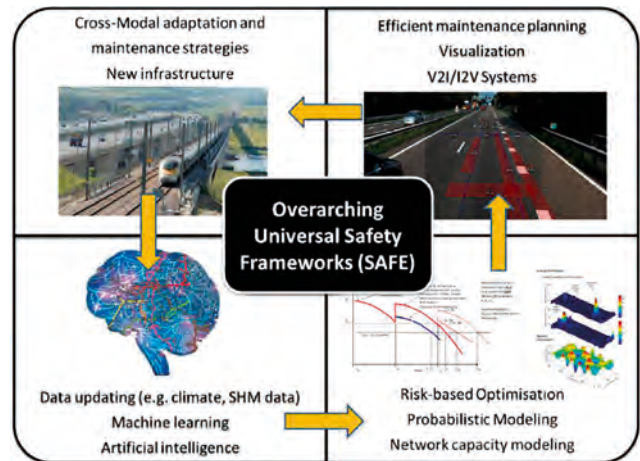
Cross-Modal adaptation and maintenance strategies
New infrastructure

Efficient maintenance planning
Visualization
V2I/I2V Systems

Overarching Universal Safety Frameworks (SAFE)

Data updating (e.g. climate, SHM data)
Machine learning
Artificial intelligence

Risk-based Optimisation
Probabilistic Modeling
Network capacity modeling